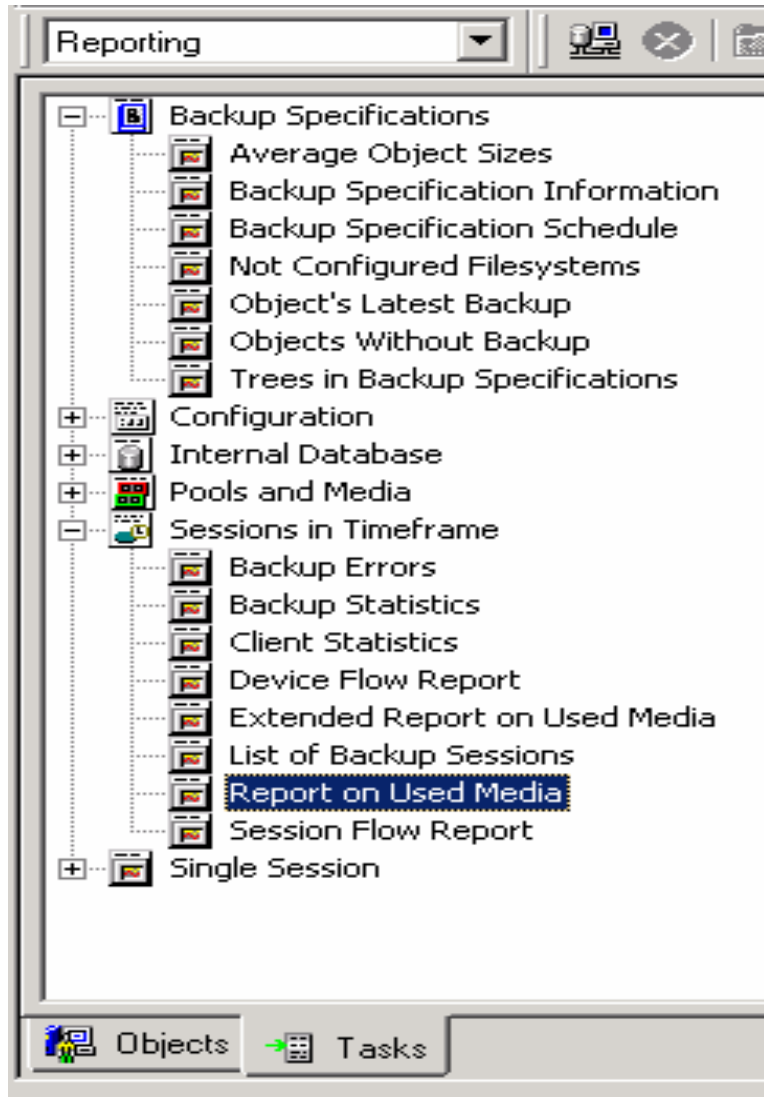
Reporting

Backup Specifications
Average Object Sizes
Backup Specification Information
Backup Specification Schedule
Not Configured Filesystems
Object's Latest Backup
Objects Without Backup
Trees in Backup Specifications
Configuration
Internal Database
Pools and Media
Sessions in Timeframe
Backup Errors
Backup Statistics
Client Statistics
Device Flow Report
Extended Report on Used Media
List of Backup Sessions
Report on Used Media
Session Flow Report
Single Session

Objects
Tasks